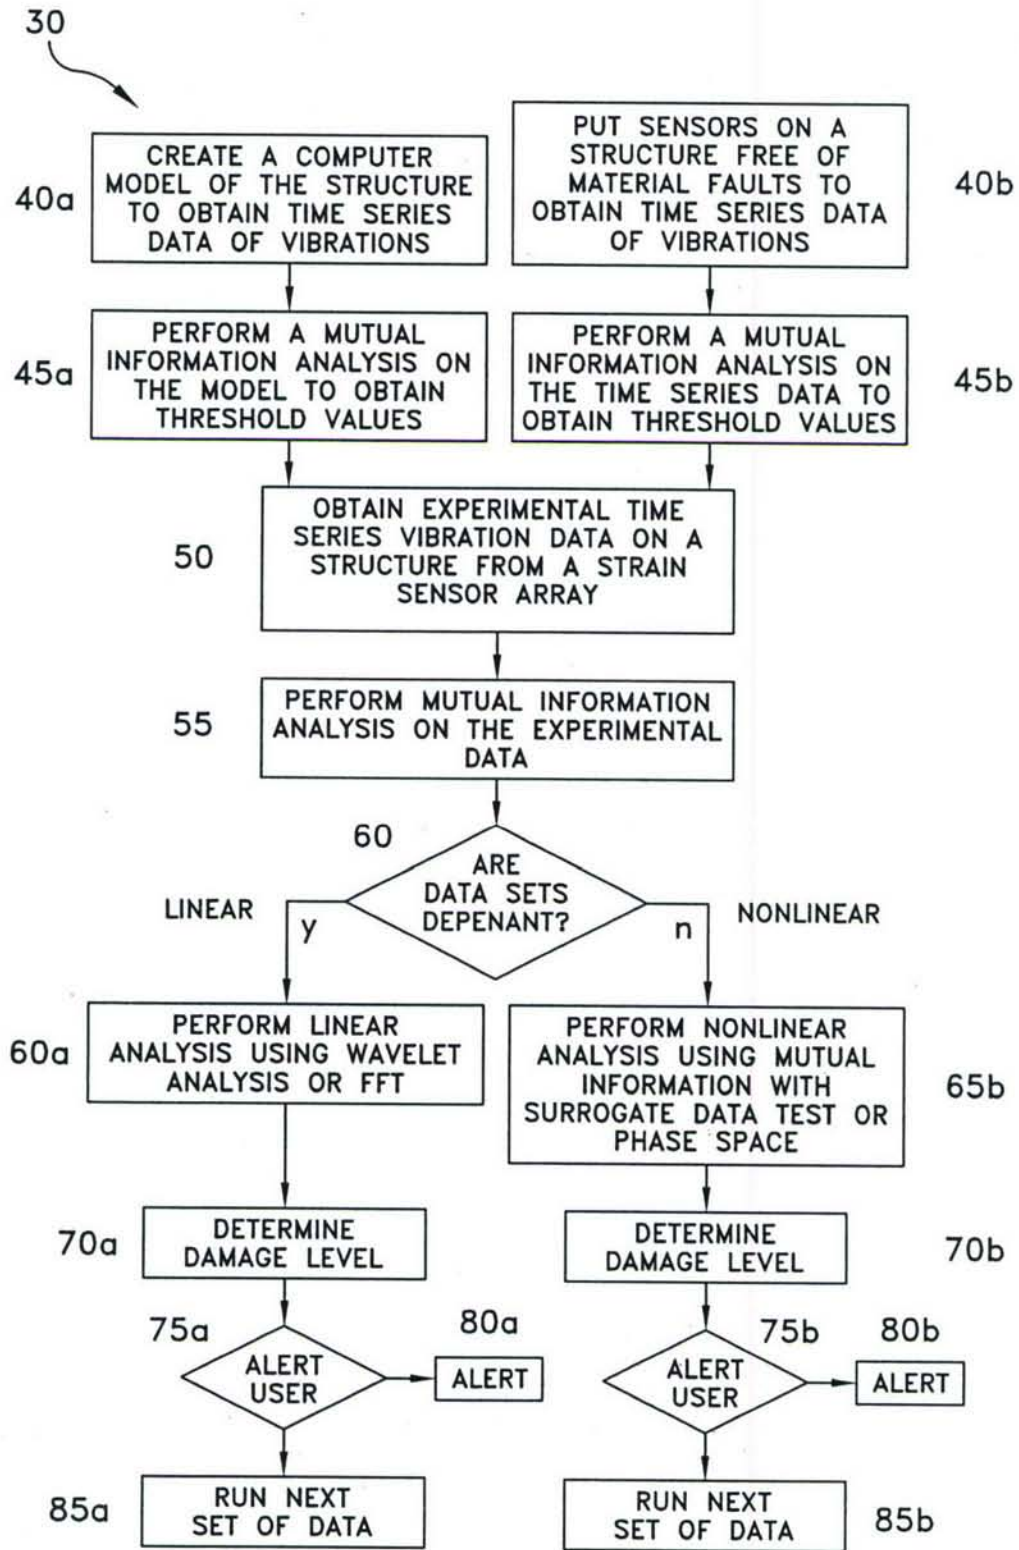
30

40a CREATE A COMPUTER MODEL OF THE STRUCTURE TO OBTAIN TIME SERIES DATA OF VIBRATIONS

PUT SENSORS ON A STRUCTURE FREE OF MATERIAL FAULTS TO OBTAIN TIME SERIES DATA OF VIBRATIONS 40b

45a PERFORM A MUTUAL INFORMATION ANALYSIS ON THE MODEL TO OBTAIN THRESHOLD VALUES

PERFORM A MUTUAL INFORMATION ANALYSIS ON THE TIME SERIES DATA TO OBTAIN THRESHOLD VALUES 45b

50 OBTAIN EXPERIMENTAL TIME SERIES VIBRATION DATA ON A STRUCTURE FROM A STRAIN SENSOR ARRAY

55 PERFORM MUTUAL INFORMATION ANALYSIS ON THE EXPERIMENTAL DATA

60 ARE DATA SETS DEPENANT?

LINEAR y

n NONLINEAR

60a PERFORM LINEAR ANALYSIS USING WAVELET ANALYSIS OR FFT

PERFORM NONLINEAR ANALYSIS USING MUTUAL INFORMATION WITH SURROGATE DATA TEST OR PHASE SPACE 65b

70a DETERMINE DAMAGE LEVEL

DETERMINE DAMAGE LEVEL 70b

75a ALERT USER

80a ALERT

75b ALERT USER

80b ALERT

85a RUN NEXT SET OF DATA

RUN NEXT SET OF DATA 85b